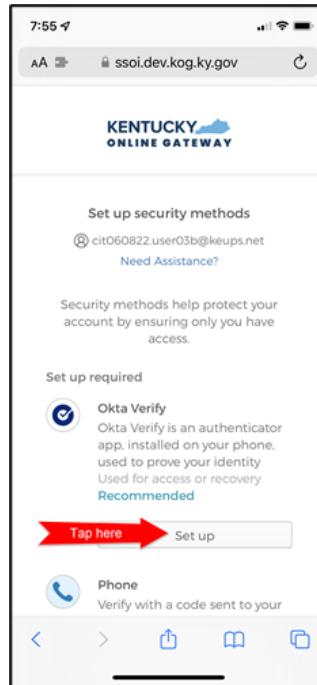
7:55

AA ssoi.dev.kog.ky.gov

KENTUCKY
ONLINE GATEWAY

Set up security methods

cit060822.user03b@keups.net

Need Assistance?

Security methods help protect your account by ensuring only you have access.

Set up required

Okta Verify

Okta Verify is an authenticator app, installed on your phone, used to prove your identity

Used for access or recovery

Recommended

Tap here

Set up

Phone

Verify with a code sent to your